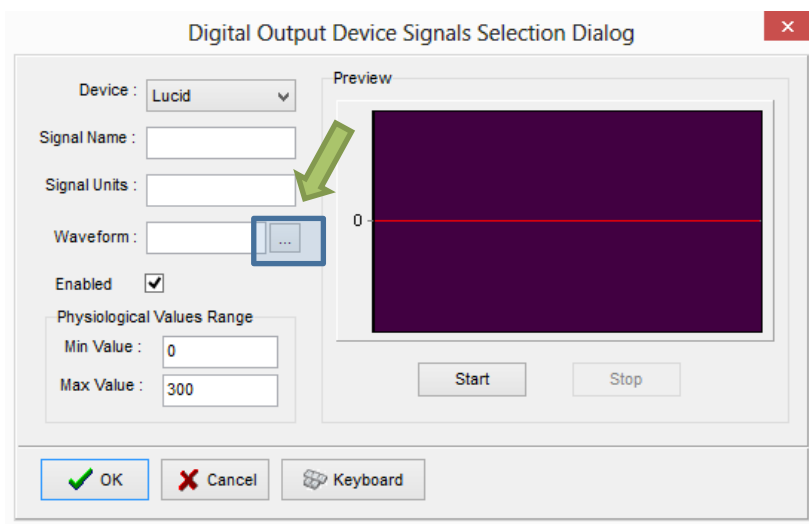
Digital Output Device Signals Selection Dialog

Device : Lucid

Signal Name :

Signal Units :

Waveform : ...

Enabled

Physiological Values Range

Min Value : 0

Max Value : 300

Preview

0

Start

Stop

OK

Cancel

Keyboard